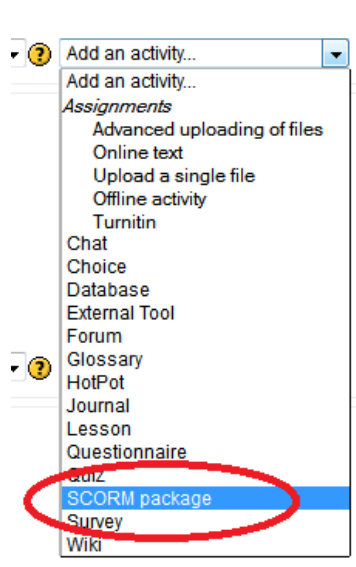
Add an activity...
Add an activity...
Assignments
Advanced uploading of files
Online text
Upload a single file
Offline activity
Turnitin
Chat
Choice
Database
External Tool
Forum
Glossary
HotPot
Journal
Lesson
Questionnaire
Quiz
SCORM package
Survey
Wiki